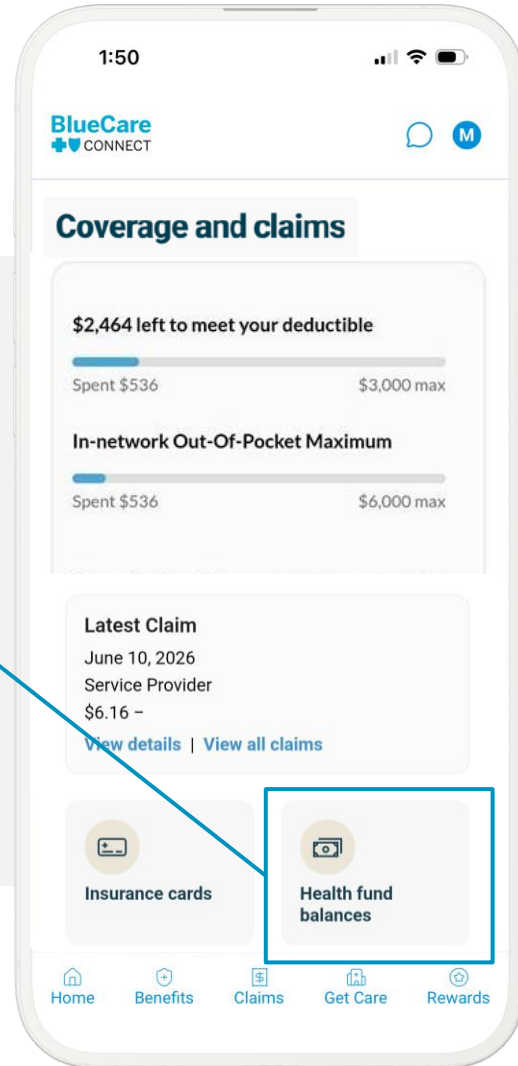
1:50

BlueCare
CONNECT

M

Coverage and claims

\$2,464 left to meet your deductible

Spent \$536 \$3,000 max

In-network Out-Of-Pocket Maximum

Spent \$536 \$6,000 max

Latest Claim
June 10, 2026
Service Provider
\$6.16 –
View details | View all claims

Insurance cards

Health fund balances

Home Benefits Claims Get Care Rewards